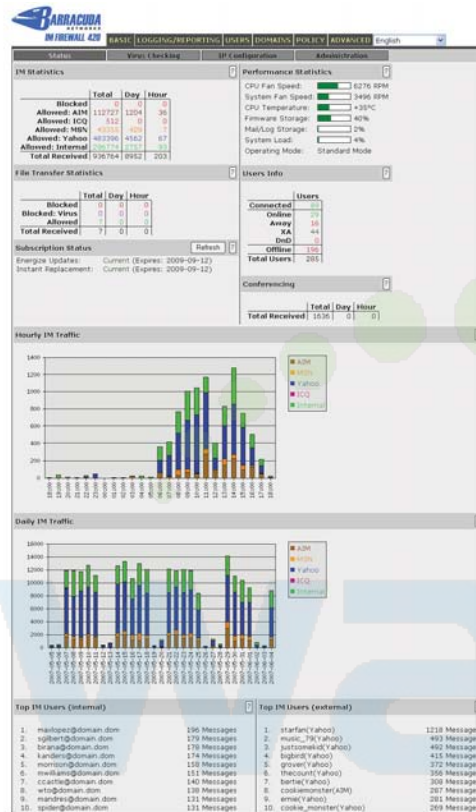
BARRACUDA NETWORKS
IM FIREWALL 420

BASIC | LOGGING/REPORTING | USERS | DOMAINS | POLICY | ADVANCED | English

Status | Virus Checking | IM Configuration | Administration

IM Statistics

| | Total | Day | Hour |
|---|---|---|---|
| Blocked | 0 | 0 | 0 |
| Allowed: AIM | 112727 | 1204 | 36 |
| Allowed: ICQ | 312 | 0 | 0 |
| Allowed: MSN | 43353 | 429 | 7 |
| Allowed: Yahoo | 483398 | 4562 | 67 |
| Allowed: Internal | 296774 | 2757 | 93 |
| Total Received | 936764 | 8952 | 203 |

Performance Statistics

CPU Fan Speed: 6276 RPM
System Fan Speed: 3496 RPM
CPU Temperature: +35°C
Firmware Storage: 40%
Mail/Log Storage: 2%
System Load: 4%
Operating Mode: Standard Mode

File Transfer Statistics

| | Total | Day | Hour |
|---|---|---|---|
| Blocked | 0 | 0 | 0 |
| Blocked: Virus | 0 | 0 | 0 |
| Allowed | 7 | 0 | 0 |
| Total Received | 7 | 0 | 0 |

Users Info

| | Users |
|---|---|
| Connected | 89 |
| Online | 29 |
| Away | 16 |
| XA | 44 |
| DnD | 0 |
| Offline | 196 |
| Total Users | 285 |

Subscription Status
Refresh
Energize Updates: Current (Expires: 2009-09-12)
Instant Replacement: Current (Expires: 2009-09-12)

Conferencing

| | Total | Day | Hour |
|---|---|---|---|
| Total Received | 1636 | 0 | 0 |

Hourly IM Traffic

1400
1200
1000
800
600
400
200
0

AIM
MSN
Yahoo
ICQ
Internal

Daily IM Traffic

16000
14000
12000
10000
8000
6000
4000
2000
0

AIM
MSN
Yahoo
ICQ
Internal

Top IM Users (internal)

1. mavlopez@domain.dom 196 Messages
2. sgilbert@domain.dom 179 Messages
3. birana@domain.dom 178 Messages
4. kanders@domain.dom 174 Messages
5. morrison@domain.dom 158 Messages
6. mwilliams@domain.dom 151 Messages
7. ccastle@domain.dom 140 Messages
8. wto@domain.dom 138 Messages
9. mandres@domain.dom 131 Messages
10. spider@domain.dom 131 Messages

Top IM Users (external)

1. starfan(Yahoo) 1218 Messages
2. music_79(Yahoo) 493 Messages
3. justsomekid(Yahoo) 492 Messages
4. bigbird(Yahoo) 415 Messages
5. grover(Yahoo) 372 Messages
6. thecount(Yahoo) 356 Messages
7. bertie(Yahoo) 308 Messages
8. cookiemonster(AIM) 287 Messages
9. ernie(Yahoo) 281 Messages
10. cookie_monster(Yahoo) 269 Messages